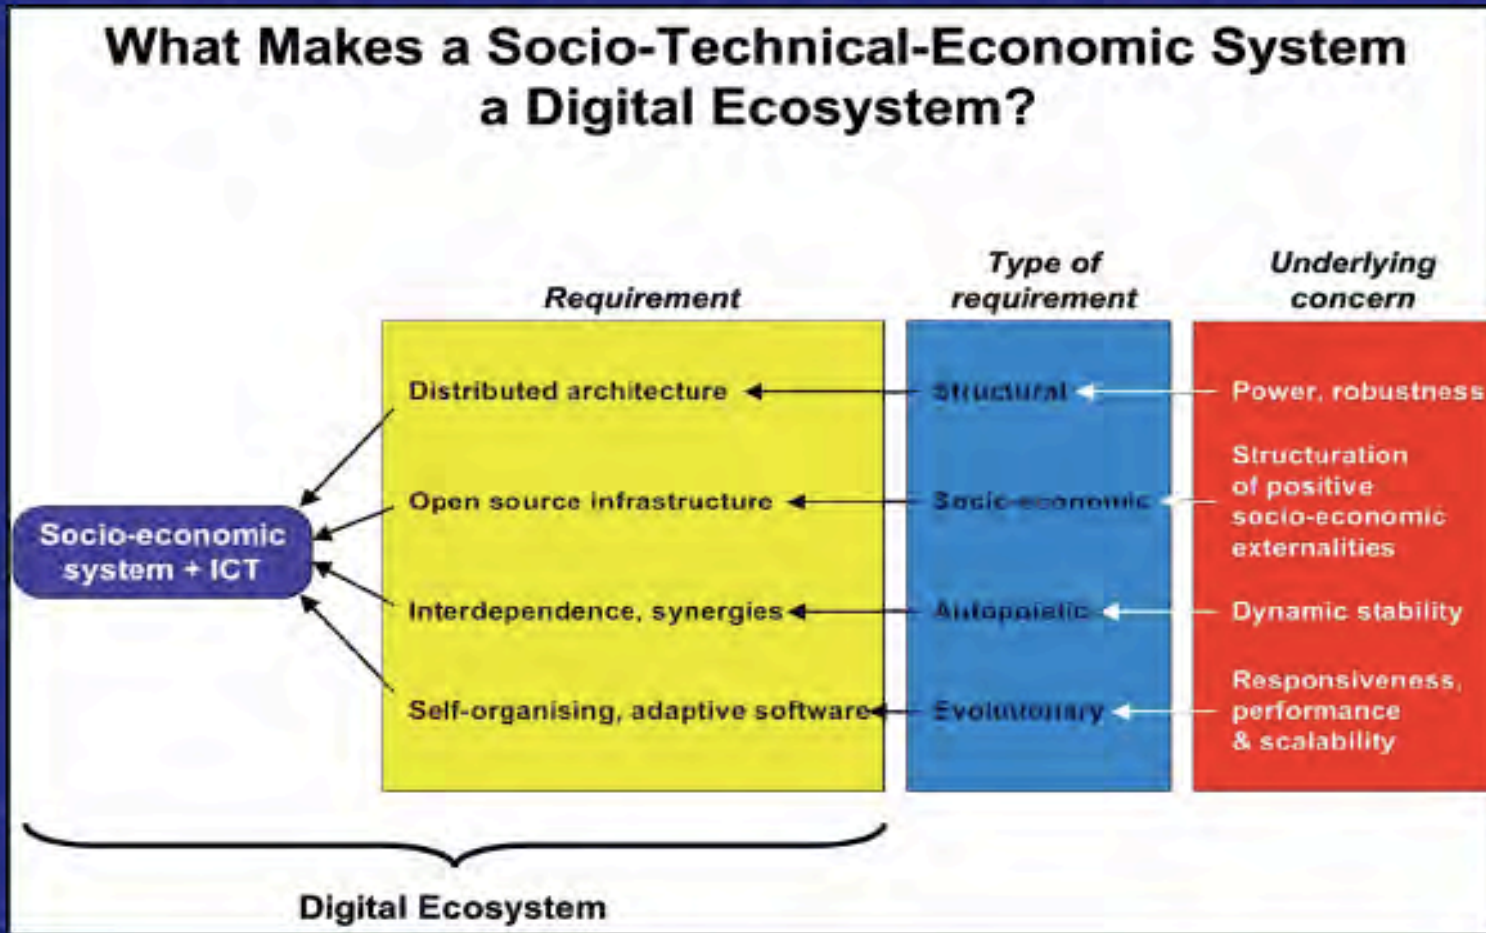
What Makes a Socio-Technical-Economic System a Digital Ecosystem?

Requirement

Type of requirement

Underlying concern

Socio-economic system + ICT

Distributed architecture

Structural

Power, robustness

Open source infrastructure

Socio-economic

Structuration of positive socio-economic externalities

Interdependence, synergies

Autopoietic

Dynamic stability

Self-organising, adaptive software

Evolutionary

Responsiveness, performance & scalability

Digital Ecosystem